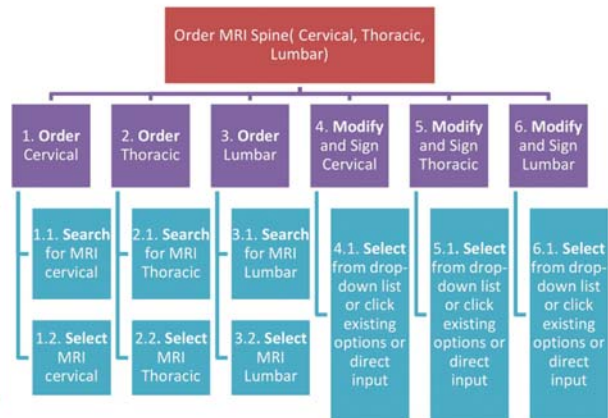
Order MRI Spine( Cervical, Thoracic, Lumbar)

1. Order Cervical

1.1. Search for MRI cervical

1.2. Select MRI cervical

2. Order Thoracic

2.1. Search for MRI Thoracic

2.2. Select MRI Thoracic

3. Order Lumbar

3.1. Search for MRI Lumbar

3.2. Select MRI Lumbar

4. Modify and Sign Cervical

4.1. Select from drop-down list or click existing options or direct input

5. Modify and Sign Thoracic

5.1. Select from drop-down list or click existing options or direct input

6. Modify and Sign Lumbar

6.1. Select from drop-down list or click existing options or direct input